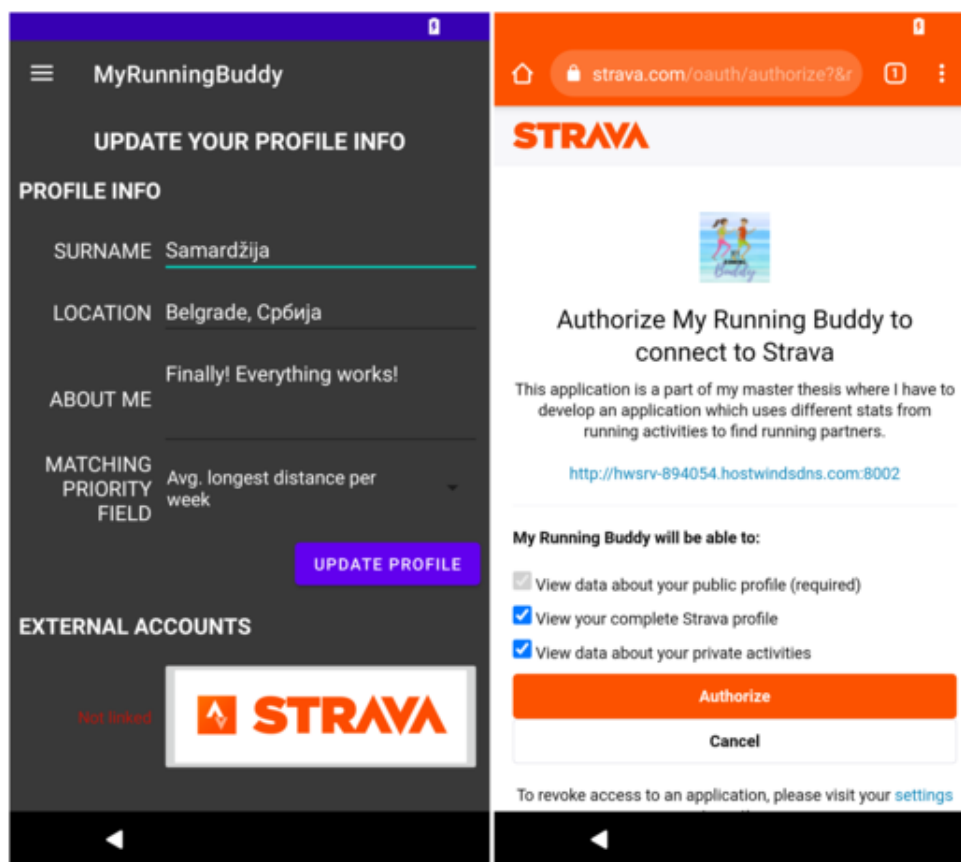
MyRunningBuddy

UPDATE YOUR PROFILE INFO

PROFILE INFO

SURNAME Samardžija

LOCATION Belgrade, Србија

ABOUT ME Finally! Everything works!

MATCHING PRIORITY FIELD Avg. longest distance per week

UPDATE PROFILE

EXTERNAL ACCOUNTS

Not linked

STRAVA

strava.com/oauth/authorize?&r

1

STRAVA

Authorize My Running Buddy to connect to Strava

This application is a part of my master thesis where I have to develop an application which uses different stats from running activities to find running partners.

http://hwsrv-894054.hostwindsdns.com:8002

My Running Buddy will be able to:

View data about your public profile (required)

View your complete Strava profile

View data about your private activities

Authorize

Cancel

To revoke access to an application, please visit your settings